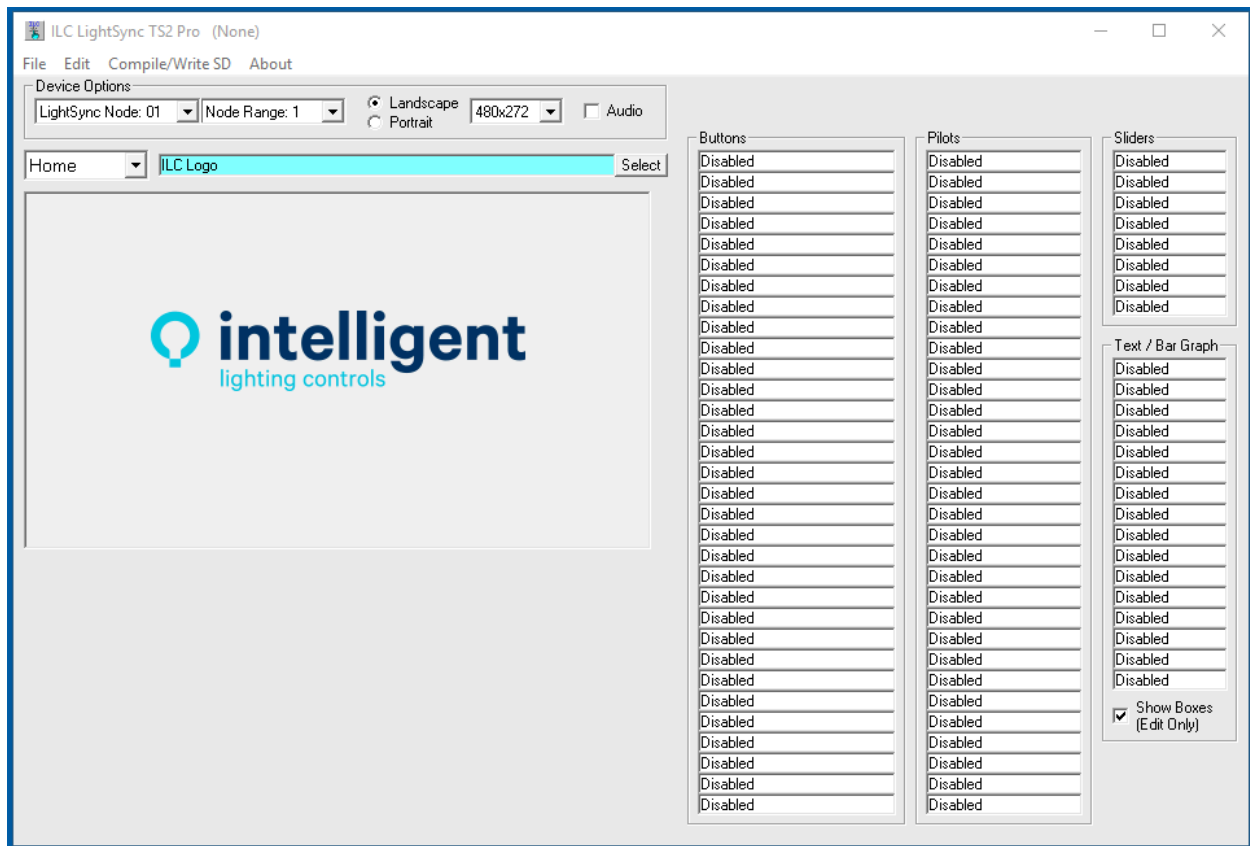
ILC LightSync TS2 Pro (None)

File Edit Compile/Write SD About

Device Options
LightSync Node: 01
Node Range: 1
Landscape
Portrait
480x272
Audio

Home
ILC Logo
Select

intelligent
lighting controls

Buttons
Disabled
Disabled
Disabled
Disabled
Disabled
Disabled
Disabled
Disabled
Disabled
Disabled
Disabled
Disabled
Disabled
Disabled
Disabled
Disabled
Disabled
Disabled
Disabled
Disabled
Disabled
Disabled
Disabled
Disabled
Disabled
Disabled
Disabled
Disabled
Disabled
Disabled
Disabled
Disabled

Pilots
Disabled
Disabled
Disabled
Disabled
Disabled
Disabled
Disabled
Disabled
Disabled
Disabled
Disabled
Disabled
Disabled
Disabled
Disabled
Disabled
Disabled
Disabled
Disabled
Disabled
Disabled
Disabled
Disabled
Disabled
Disabled
Disabled
Disabled
Disabled
Disabled
Disabled
Disabled
Disabled

Sliders
Disabled
Disabled
Disabled
Disabled
Disabled
Disabled
Disabled
Disabled

Text / Bar Graph
Disabled
Disabled
Disabled
Disabled
Disabled
Disabled
Disabled
Disabled
Disabled
Disabled
Disabled
Disabled
Disabled
Disabled
Disabled
Disabled

Show Boxes (Edit Only)